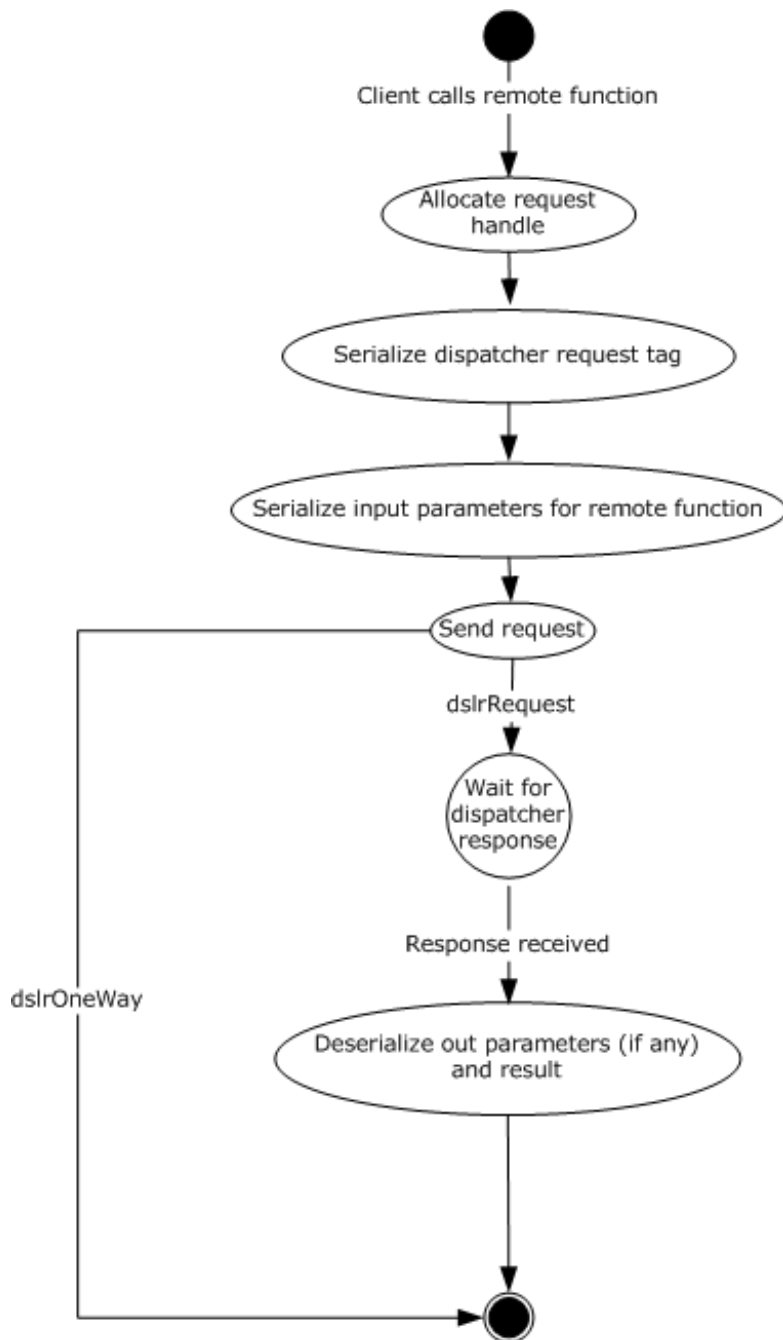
Client calls remote function

Allocate request handle

Serialize dispatcher request tag

Serialize input parameters for remote function

Send request

dslrRequest

Wait for dispatcher response

Response received

dslrOneWay

Deserialize out parameters (if any) and result